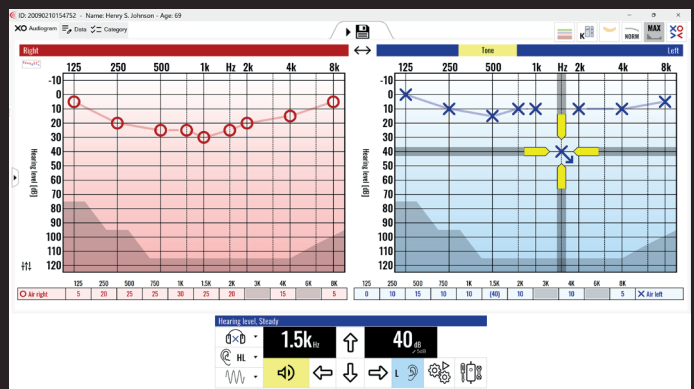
ID: 20090210154752 - Name: Henry S. Johnson - Age: 69

Audiogram Data Category

NORM MAX

Right

Tone

Left

125 250 500 1k Hz 2k 4k 8k

-10 0 10 20 30 40 50 60 70 80 90 100 110 120

Hearing level [dB]

125 250 500 1k Hz 2k 4k 8k

-10 0 10 20 30 40 50 60 70 80 90 100 110 120

Hearing level [dB]

| 125 | 250 | 500 | 750 | 1K | 1.5K | 2K | 3K | 4K | 6K | 8K | |
|---|---|---|---|---|---|---|---|---|---|---|---|
| 5 | 20 | 25 | 25 | 30 | 25 | 20 | | 15 | | 5 | Air right |

| 125 | 250 | 500 | 750 | 1K | 1.5K | 2K | 3K | 4K | 6K | 8K | |
|---|---|---|---|---|---|---|---|---|---|---|---|
| 0 | 10 | 15 | 10 | 10 | (40) | 10 | | 10 | | 5 | Air left |

Hearing level, Steady

HL

1.5k Hz

40 dB

L